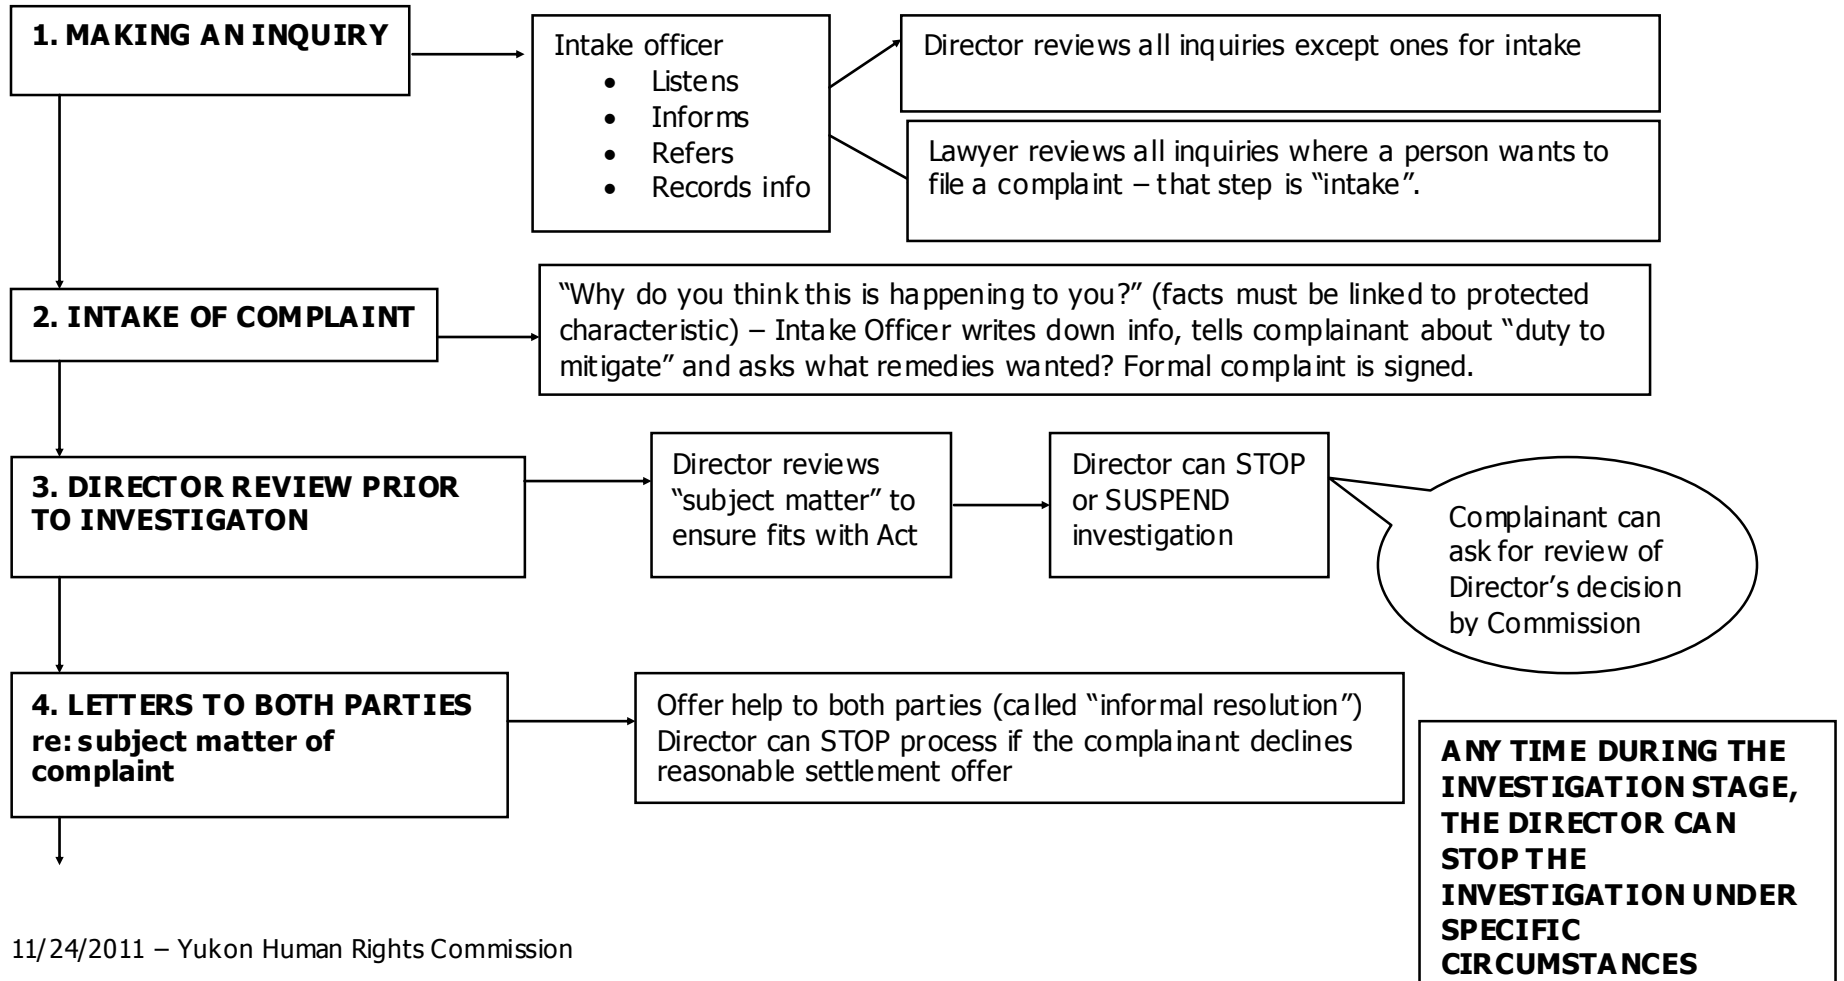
1. MAKING AN INQUIRY

Intake officer
- Listens
- Informs
- Refers
- Records info

Director reviews all inquiries except ones for intake

Lawyer reviews all inquiries where a person wants to file a complaint – that step is "intake".

2. INTAKE OF COMPLAINT

"Why do you think this is happening to you?" (facts must be linked to protected characteristic) – Intake Officer writes down info, tells complainant about "duty to mitigate" and asks what remedies wanted? Formal complaint is signed.

3. DIRECTOR REVIEW PRIOR TO INVESTIGATON

Director reviews "subject matter" to ensure fits with Act

Director can STOP or SUSPEND investigation

Complainant can ask for review of Director's decision by Commission

4. LETTERS TO BOTH PARTIES re: subject matter of complaint

Offer help to both parties (called "informal resolution") Director can STOP process if the complainant declines reasonable settlement offer

ANY TIME DURING THE INVESTIGATION STAGE, THE DIRECTOR CAN STOP THE INVESTIGATION UNDER SPECIFIC CIRCUMSTANCES

11/24/2011 – Yukon Human Rights Commission